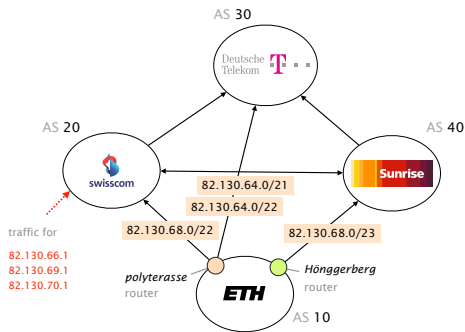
AS 30

Deutsche Telekom T

AS 20

swisscom

AS 40

Sunrise

82.130.64.0/21

82.130.64.0/22

82.130.68.0/22

82.130.68.0/23

traffic for
82.130.66.1
82.130.69.1
82.130.70.1

polyterasse router

Hönggerberg router

ETH

AS 10